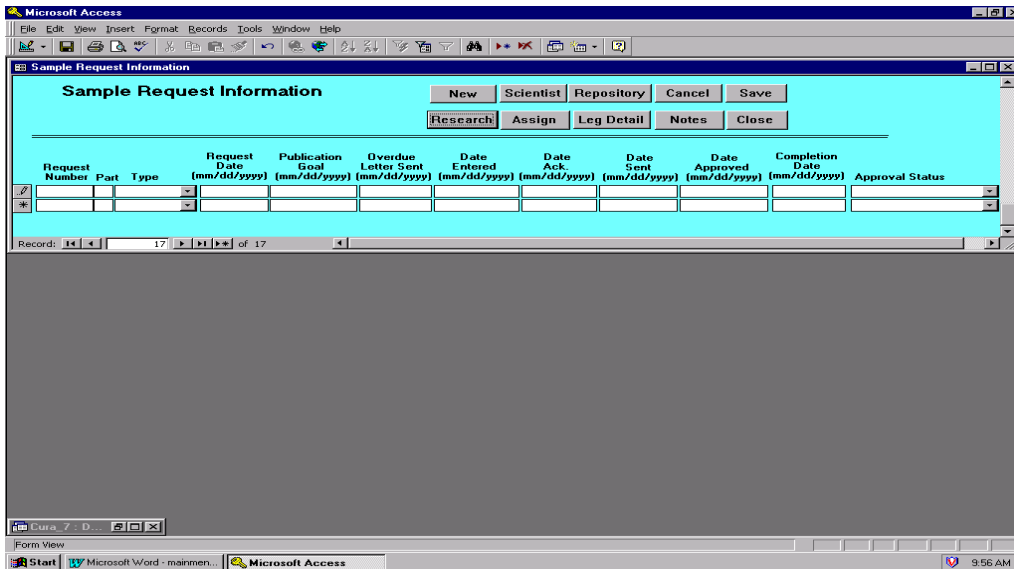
Microsoft Access

File Edit View Insert Format Records Tools Window Help

Sample Request Information

Sample Request Information

New Scientist Repository Cancel Save

Research Assign Leg Detail Notes Close

| Request Number | Part | Type | Request Date (mm/dd/yyyy) | Publication Goal (mm/dd/yyyy) | Overdue Letter Sent (mm/dd/yyyy) | Date Entered (mm/dd/yyyy) | Date Ack. (mm/dd/yyyy) | Date Sent (mm/dd/yyyy) | Date Approved (mm/dd/yyyy) | Completion Date (mm/dd/yyyy) | Approval Status |
|---|---|---|---|---|---|---|---|---|---|---|---|
| | | | | | | | | | | | |
| | | | | | | | | | | | |

Record: 17 of 17

Cura_7 : D...

Form View

Start Microsoft Word - mainmen... Microsoft Access 9:56 AM